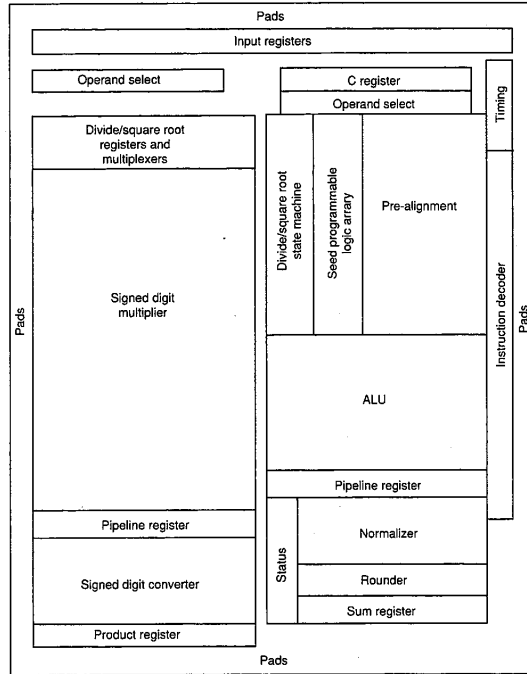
Pads

Input registers

Operand select

C register

Operand select

Timing

Divide/square root registers and multiplexers

Divide/square root state machine

Seed programmable logic array

Pre-alignment

Pads

Signed digit multiplier

Instruction decoder

Pads

ALU

Pipeline register

Pipeline register

Normalizer

Status

Signed digit converter

Rounder

Sum register

Product register

Pads